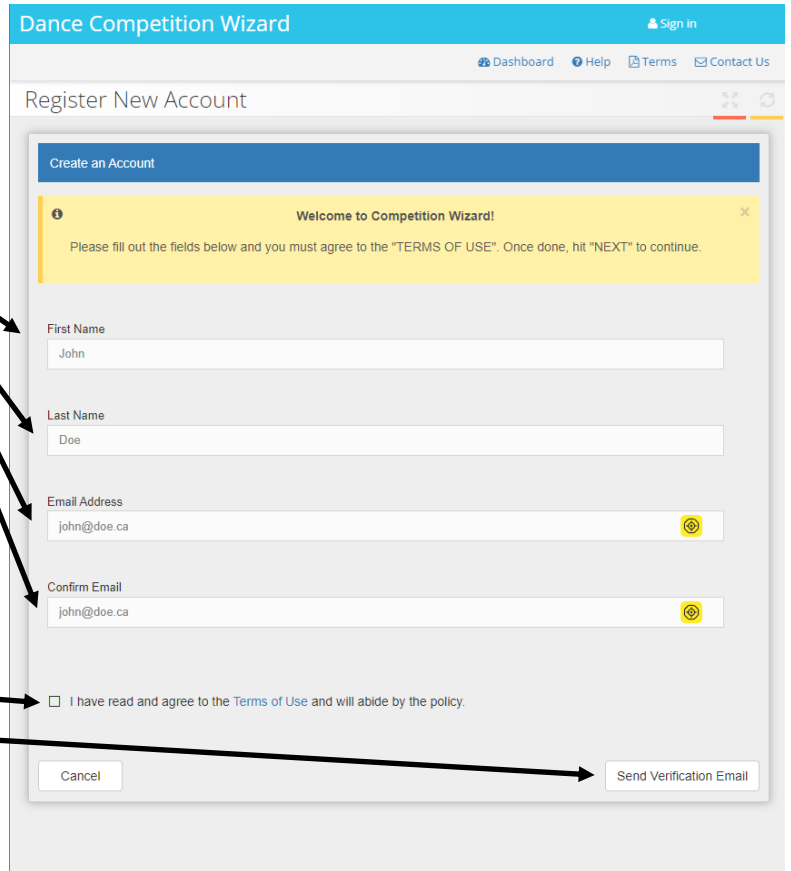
Dance Competition Wizard

Sign in

Dashboard Help Terms Contact Us

Register New Account

Create an Account

Welcome to Competition Wizard!

Please fill out the fields below and you must agree to the "TERMS OF USE". Once done, hit "NEXT" to continue.

×

First Name

John

Last Name

Doe

Email Address

john@doe.ca

Confirm Email

john@doe.ca

I have read and agree to the Terms of Use and will abide by the policy.

Cancel

Send Verification Email